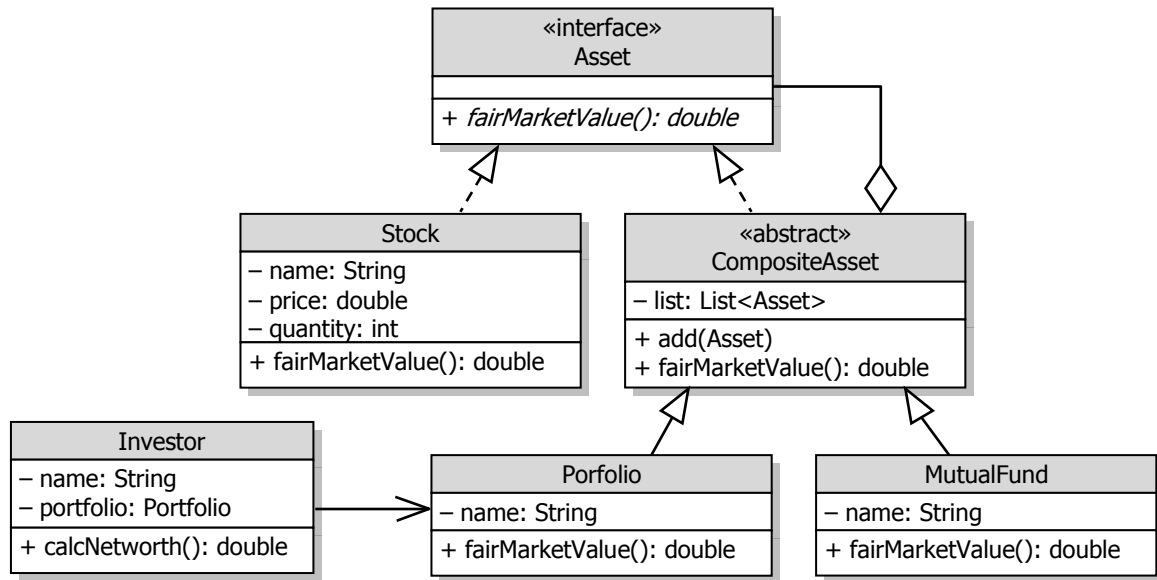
«interface»
Asset

+ *fairMarketValue(): double*

Stock
– name: String
– price: double
– quantity: int
+ fairMarketValue(): double

«abstract»
CompositeAsset
– list: List<Asset>
+ add(Asset)
+ fairMarketValue(): double

Investor
– name: String
– portfolio: Portfolio
+ calcNetworth(): double

Porfolio
– name: String
+ fairMarketValue(): double

MutualFund
– name: String
+ fairMarketValue(): double